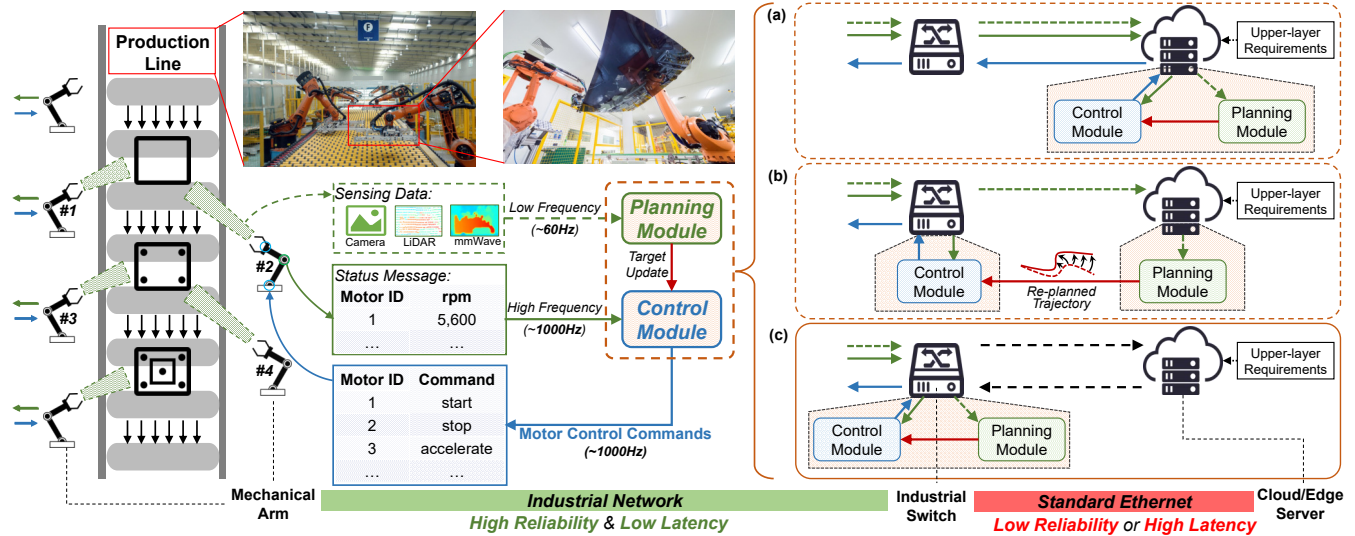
Production Line

#1

#2

#3

#4

Sensing Data:

Camera

LiDAR

mmWave

Low Frequency (~60Hz)

Planning Module

Target Update

Status Message:

| Motor ID | rpm |
|---|---|
| 1 | 5,600 |
| … | … |

High Frequency (~1000Hz)

Control Module

| Motor ID | Command |
|---|---|
| 1 | start |
| 2 | stop |
| 3 | accelerate |
| … | … |

Motor Control Commands (~1000Hz)

Mechanical Arm

Industrial Network

High Reliability & Low Latency

(a)

Upper-layer Requirements

Control Module

Planning Module

(b)

Upper-layer Requirements

Control Module

Re-planned Trajectory

Planning Module

(c)

Upper-layer Requirements

Control Module

Planning Module

Industrial Switch

Standard Ethernet

Low Reliability or High Latency

Cloud/Edge Server